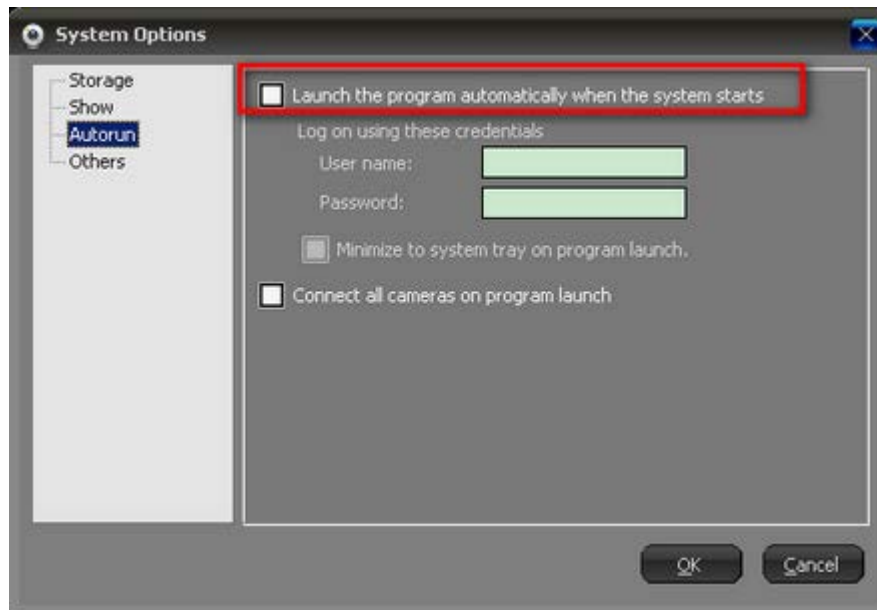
System Options

Storage
Show
Autorun
Others

Launch the program automatically when the system starts

Log on using these credentials

User name:

Password:

Minimize to system tray on program launch.

Connect all cameras on program launch

OK

Cancel